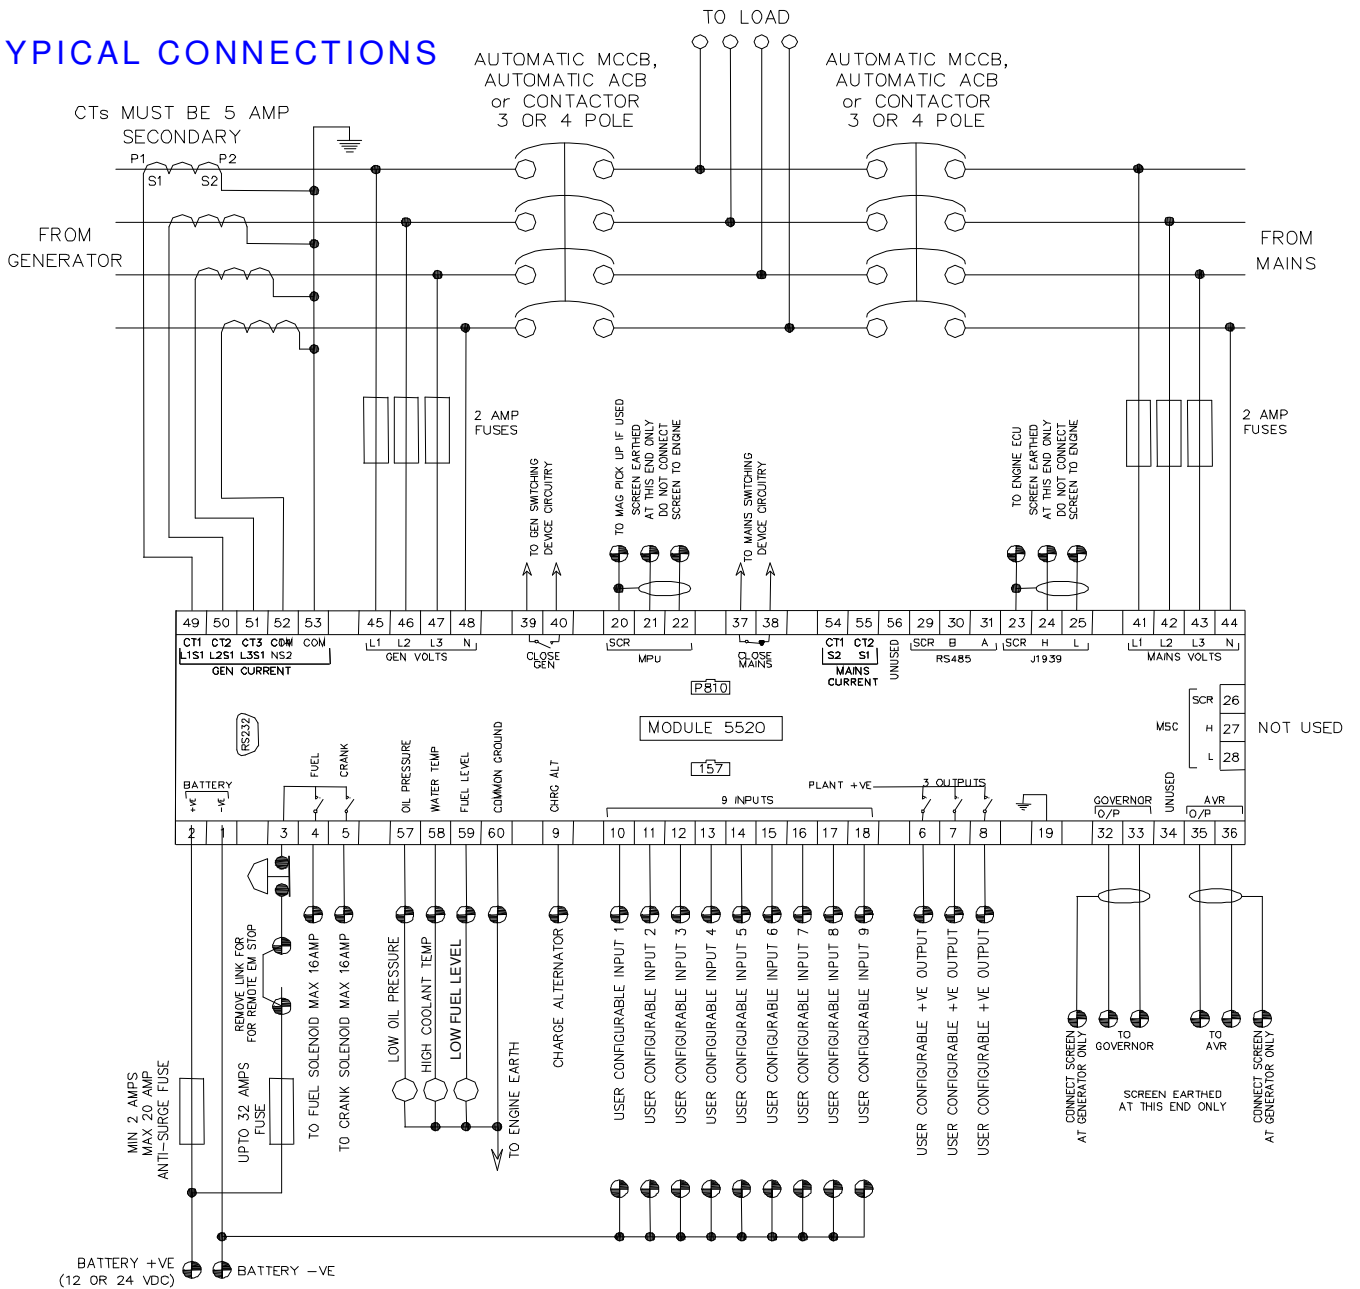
YPICAL CONNECTIONS

TO LOAD

AUTOMATIC MCCB, AUTOMATIC ACB or CONTACTOR 3 OR 4 POLE

AUTOMATIC MCCB, AUTOMATIC ACB or CONTACTOR 3 OR 4 POLE

CTs MUST BE 5 AMP SECONDARY

P1 P2 S1 S2

FROM GENERATOR

FROM MAINS

2 AMP FUSES

2 AMP FUSES

TO GEN SWITCHING DEVICE CIRCUITRY

TO MAG PICK UP IF USED SCREEN EARTHED AT THIS END ONLY DO NOT CONNECT SCREEN TO ENGINE

TO MAINS SWITCHING DEVICE CIRCUITRY

TO ENGINE ECU SCREEN EARTHED AT THIS END ONLY DO NOT CONNECT SCREEN TO ENGINE

| 49 | 50 | 51 | 52 | 53 | 45 | 46 | 47 | 48 | 39 | 40 | 20 | 21 | 22 | 37 | 38 | 54 | 55 | 56 | 29 | 30 | 31 | 23 | 24 | 25 | 41 | 42 | 43 | 44 |
|---|---|---|---|---|---|---|---|---|---|---|---|---|---|---|---|---|---|---|---|---|---|---|---|---|---|---|---|---|

CT1 CT2 CT3 COM COM
L1S1 L2S1 L3S1 NS2
GEN CURRENT

L1 L2 L3 N
GEN VOLTS

CLOSE GEN

SCR
MPU

CLOSE MAINS

CT1 CT2
S2 S1
MAINS CURRENT

UNUSED

SCR B A
RS485

SCR H L
J1939

L1 L2 L3 N
MAINS VOLTS

P810

MODULE 5520

157

RS232

MSC
SCR 26
H 27
L 28
NOT USED

BATTERY
+VE -VE

FUEL CRANK

OIL PRESSURE WATER TEMP FUEL LEVEL COMMON GROUND

CHRG ALT

9 INPUTS

PLANT +VE

3 OUTPUTS

GOVERNOR O/P

UNUSED

AVR O/P

| 2 | 1 | 3 | 4 | 5 | 57 | 58 | 59 | 60 | 9 | 10 | 11 | 12 | 13 | 14 | 15 | 16 | 17 | 18 | 6 | 7 | 8 | 19 | 32 | 33 | 34 | 35 | 36 |
|---|---|---|---|---|---|---|---|---|---|---|---|---|---|---|---|---|---|---|---|---|---|---|---|---|---|---|---|

REMOVE LINK FOR FOR REMOTE EM STOP

TO FUEL SOLENOID MAX 16AMP

TO CRANK SOLENOID MAX 16AMP

LOW OIL PRESSURE

HIGH COOLANT TEMP

LOW FUEL LEVEL

TO ENGINE EARTH

CHARGE ALTERNATOR

USER CONFIGURABLE INPUT 1
USER CONFIGURABLE INPUT 2
USER CONFIGURABLE INPUT 3
USER CONFIGURABLE INPUT 4
USER CONFIGURABLE INPUT 5
USER CONFIGURABLE INPUT 6
USER CONFIGURABLE INPUT 7
USER CONFIGURABLE INPUT 8
USER CONFIGURABLE INPUT 9

USER CONFIGURABLE +VE OUTPUT
USER CONFIGURABLE +VE OUTPUT
USER CONFIGURABLE +VE OUTPUT

CONNECT SCREEN AT GENERATOR ONLY

TO GOVERNOR

SCREEN EARTHED AT THIS END ONLY

TO AVR

CONNECT SCREEN AT GENERATOR ONLY

MIN 2 AMPS MAX 20 AMP ANTI-SURGE FUSE

UPTO 32 AMPS FUSE

BATTERY +VE (12 OR 24 VDC)

BATTERY -VE